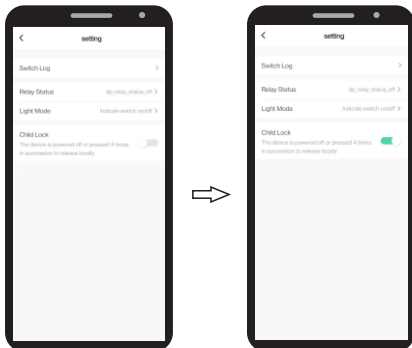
<
setting

Switch Log >

Relay Status dp_relay_status_off >

Light Mode Indicate switch on/off >

Child Lock
The device is powered off or pressed 4 times in succession to release locally

<
setting

Switch Log >

Relay Status dp_relay_status_off >

Light Mode Indicate switch on/off >

Child Lock
The device is powered off or pressed 4 times in succession to release locally